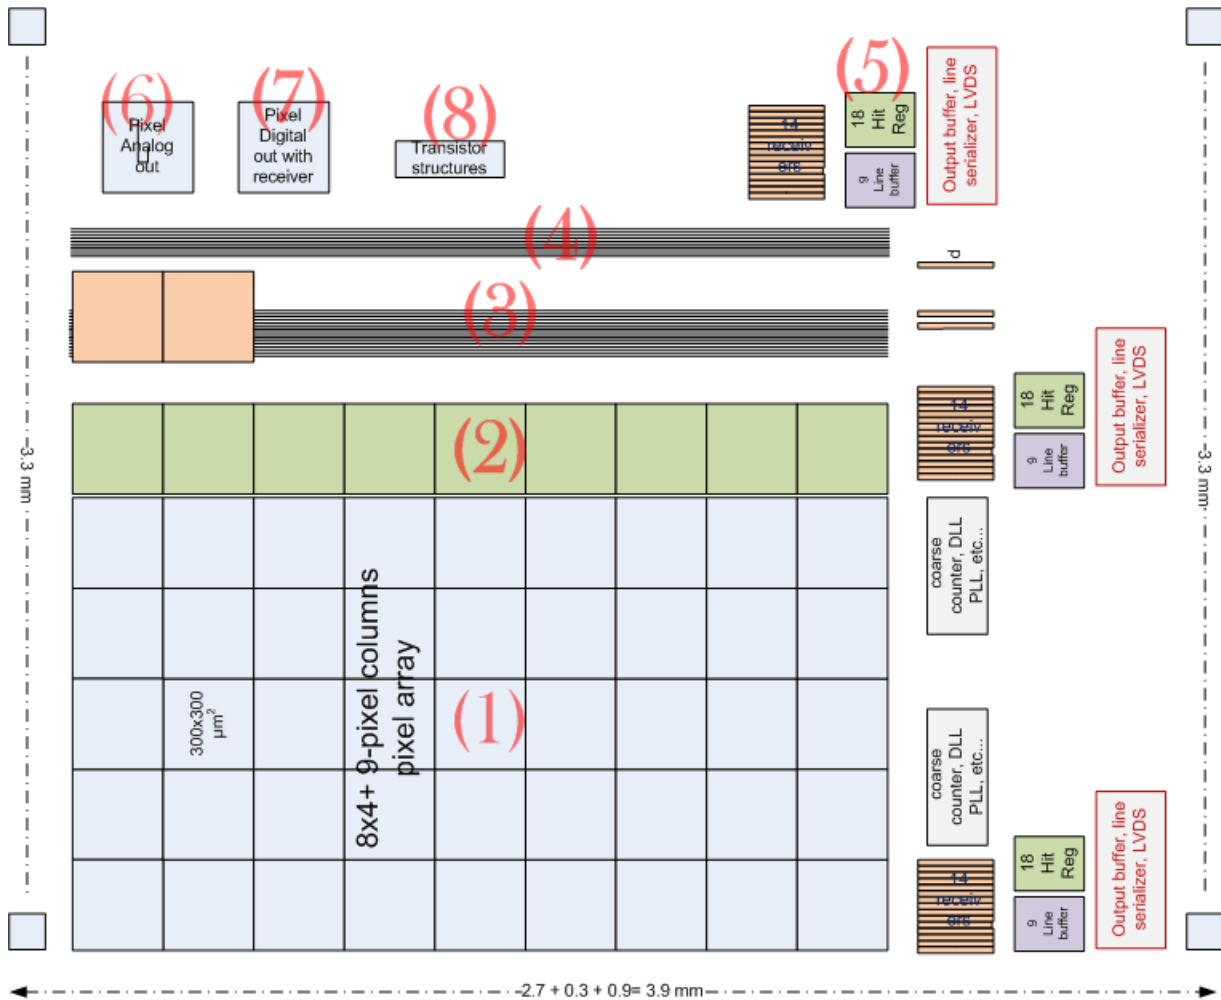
(6)
Pixel Analog out

(7)
Pixel Digital out with receiver

(8)
Transistor structures

(5)
14 receivers
18 Hit Reg
9 Line buffer
Output buffer, line serializer, LVDS

(4)

d

(3)

14 receivers
18 Hit Reg
9 Line buffer
Output buffer, line serializer, LVDS

(2)

3.3 mm

3.3 mm

coarse counter, DLL PLL, etc...

8x4+ 9-pixel columns pixel array

300x300 $\mu m^2$

(1)

coarse counter, DLL PLL, etc...

14 receivers
18 Hit Reg
9 Line buffer
Output buffer, line serializer, LVDS

2.7 + 0.3 + 0.9= 3.9 mm